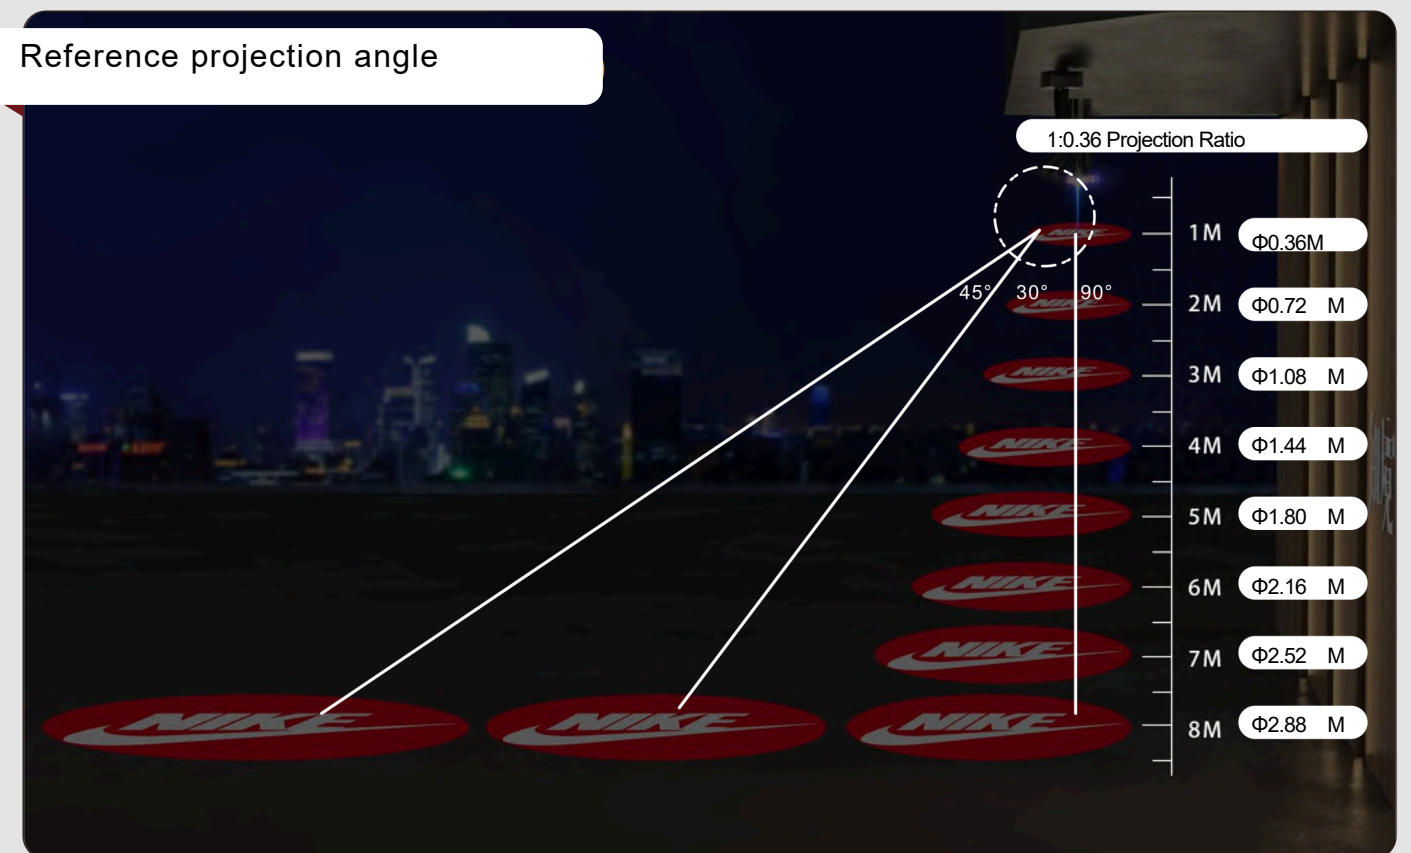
Reference projection angle

1:0.36 Projection Ratio

45° 30° 90°

1M Φ0.36M
2M Φ0.72 M
3M Φ1.08 M
4M Φ1.44 M
5M Φ1.80 M
6M Φ2.16 M
7M Φ2.52 M
8M Φ2.88 M

NIKE NIKE NIKE NIKE NIKE NIKE NIKE NIKE NIKE NIKE